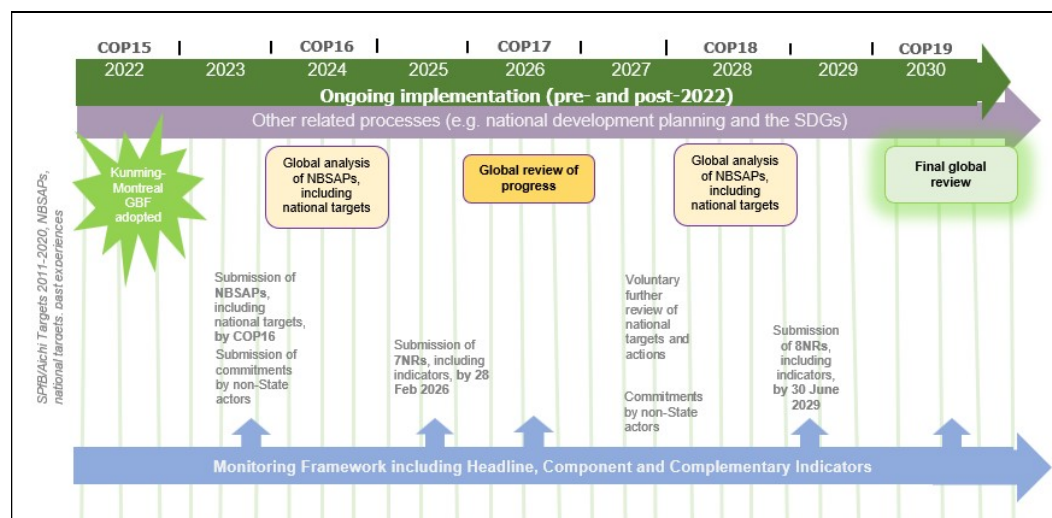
COP15 | | COP16 | | COP17 | | COP18 | | COP19

2022 2023 2024 2025 2026 2027 2028 2029 2030

Ongoing implementation (pre- and post-2022)

Other related processes (e.g. national development planning and the SDGs)

SP/Aichi Targets 2011-2020, NBSAPs, national targets, past experiences

Kunming-Montreal GBF adopted

Global analysis of NBSAPs, including national targets

Global review of progress

Global analysis of NBSAPs, including national targets

Final global review

Submission of NBSAPs, including national targets, by COP16

Submission of commitments by non-State actors

Submission of 7NRs, including indicators, by 28 Feb 2026

Voluntary further review of national targets and actions

Commitments by non-State actors

Submission of 8NRs, including indicators, by 30 June 2029

Monitoring Framework including Headline, Component and Complementary Indicators